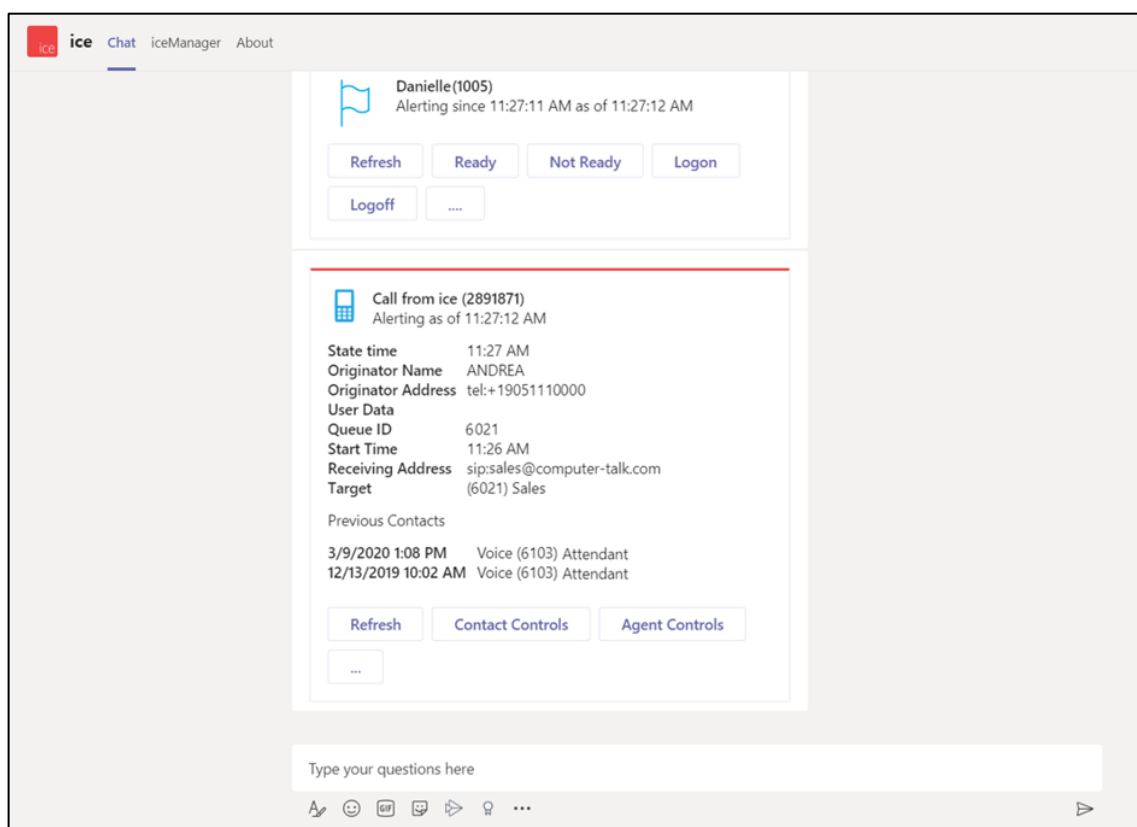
ice ice Chat iceManager About

Danielle(1005)
Alerting since 11:27:11 AM as of 11:27:12 AM

Refresh Ready Not Ready Logon
Logoff ....

Call from ice (2891871)
Alerting as of 11:27:12 AM

| | |
|---|---|
| State time | 11:27 AM |
| Originator Name | ANDREA |
| Originator Address | tel:+19051110000 |
| User Data | |
| Queue ID | 6021 |
| Start Time | 11:26 AM |
| Receiving Address | sip:sales@computer-talk.com |
| Target | (6021) Sales |

Previous Contacts

| | |
|---|---|
| 3/9/2020 1:08 PM | Voice (6103) Attendant |
| 12/13/2019 10:02 AM | Voice (6103) Attendant |

Refresh Contact Controls Agent Controls
...

Type your questions here

GIF ...